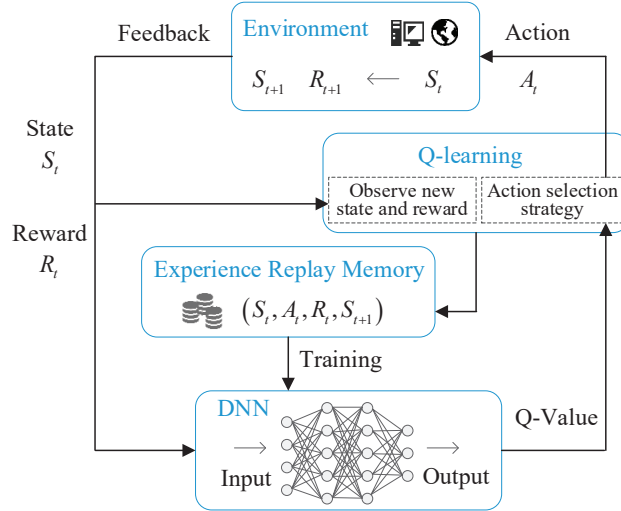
Feedback

Environment

$S_{t+1}$ $R_{t+1}$ $\longleftarrow$ $S_t$

Action

$A_t$

State
$S_t$

Reward
$R_t$

Q-learning

Observe new state and reward

Action selection strategy

Experience Replay Memory

$(S_t, A_t, R_t, S_{t+1})$

Training

DNN

Input

Output

Q-Value